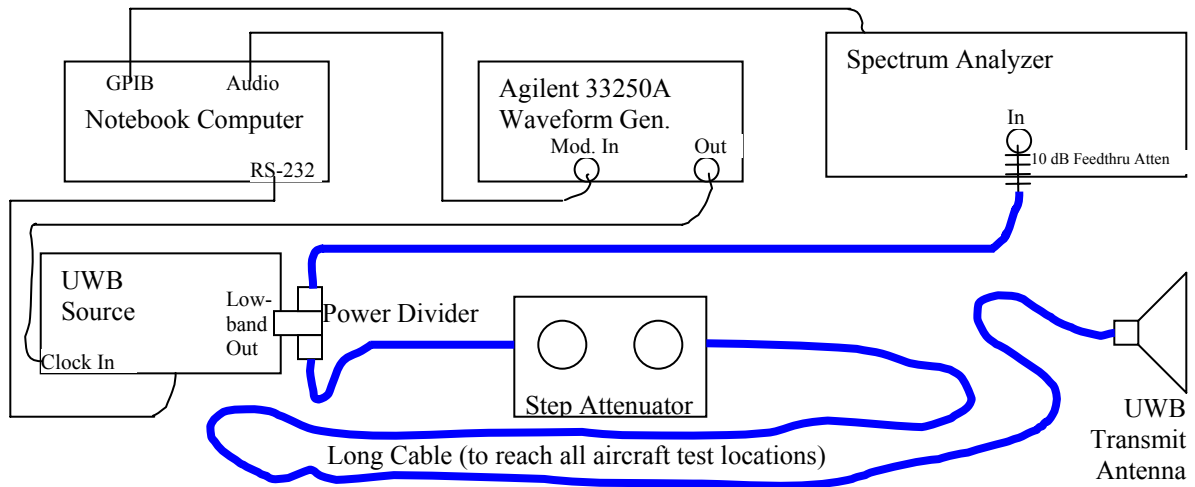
Spectrum Analyzer

GPIB Audio

Notebook Computer

RS-232

Agilent 33250A
Waveform Gen.

Mod. In Out

In

10 dB Feedthru Atten

UWB
Source

Low-band
Out

Clock In

Power Divider

Step Attenuator

Long Cable (to reach all aircraft test locations)

UWB
Transmit
Antenna